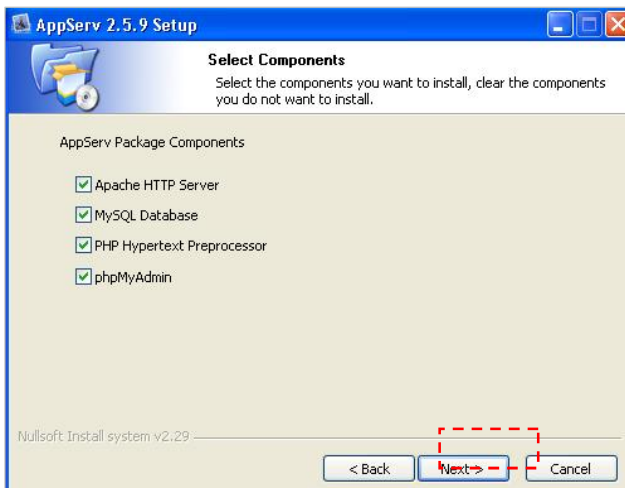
AppServ 2.5.9 Setup

Select Components

Select the components you want to install, clear the components you do not want to install.

AppServ Package Components

Apache HTTP Server

MySQL Database

PHP Hypertext Preprocessor

phpMyAdmin

Nullsoft Install system v2.29

< Back

Next >

Cancel